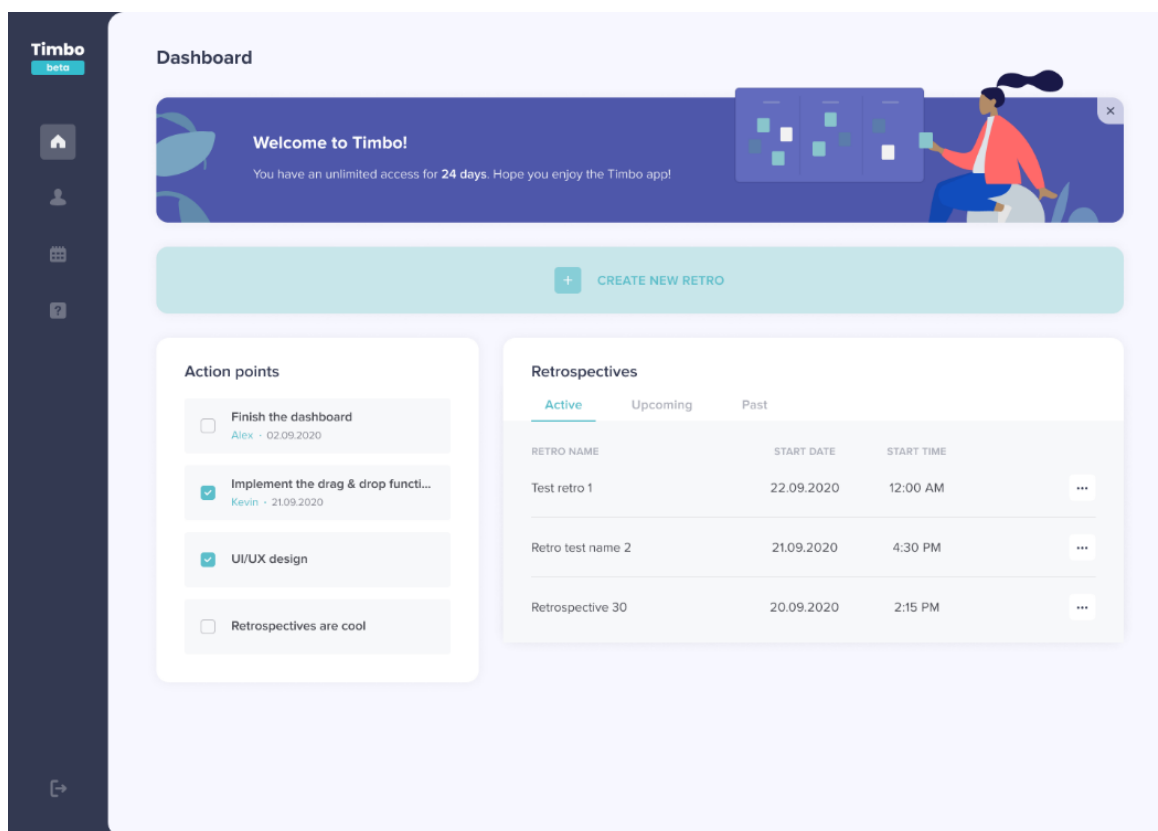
Timbo
beta

Dashboard

Welcome to Timbo!

You have an unlimited access for **24 days**. Hope you enjoy the Timbo app!

×

+ CREATE NEW RETRO

Action points

Finish the dashboard
Alex · 02.09.2020

Implement the drag & drop functi...
Kevin · 21.09.2020

UI/UX design

Retrospectives are cool

Retrospectives

Active Upcoming Past

| RETRO NAME | START DATE | START TIME | |
|---|---|---|---|
| Test retro 1 | 22.09.2020 | 12:00 AM | ··· |
| Retro test name 2 | 21.09.2020 | 4:30 PM | ··· |
| Retrospective 30 | 20.09.2020 | 2:15 PM | ··· |